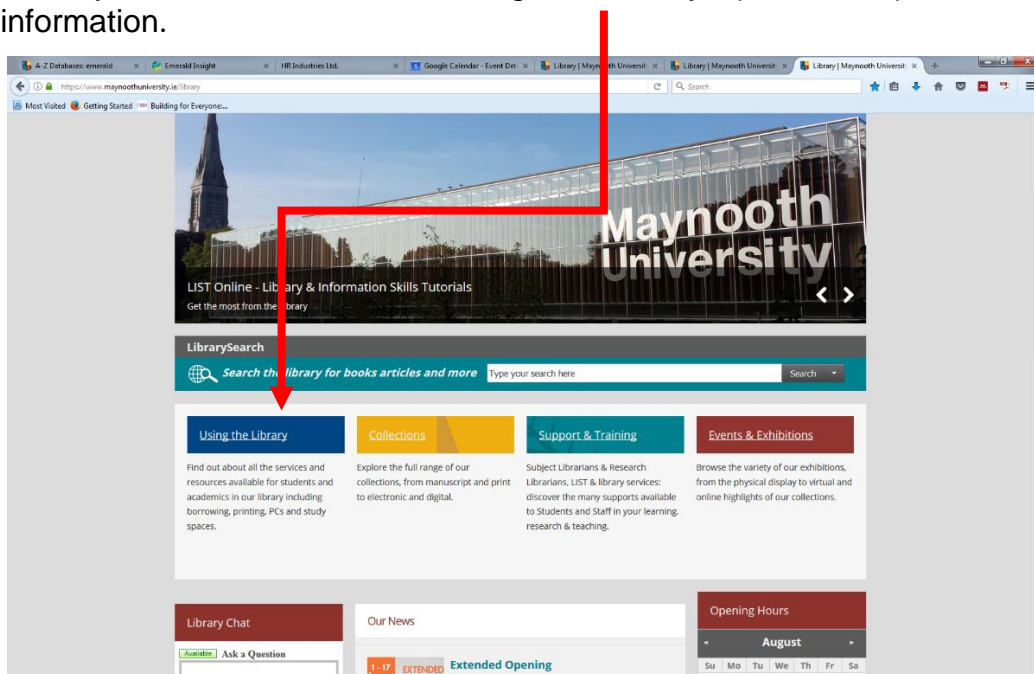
information.

A-Z Databases: emerald | Emerald Insight | HR Industries Ltd. | Google Calendar - Event Det | Library | Mayn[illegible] University | Library | Maynooth University | Library | Maynooth Universit

https://www.maynoothuniversity.ie/library

Search

Most Visited | Getting Started | Building for Everyone:...

Maynooth University

LIST Online - Li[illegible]ary & Information Skills Tutorials
Get the most from the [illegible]brary

LibrarySearch

Search th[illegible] library for books articles and more

Type your search here

Search

Using the Library
Find out about all the services and resources available for students and academics in our library including borrowing, printing, PCs and study spaces.

Collections
Explore the full range of our collections, from manuscript and print to electronic and digital.

Support & Training
Subject Librarians & Research Librarians, LIST & library services: discover the many supports available to Students and Staff in your learning, research & teaching.

Events & Exhibitions
Browse the variety of our exhibitions, from the physical display to virtual and online highlights of our collections.

Library Chat
Available Ask a Question

Our News
1 - 17 EXTENDED Extended Opening

Opening Hours
« August »
Su Mo Tu We Th Fr Sa